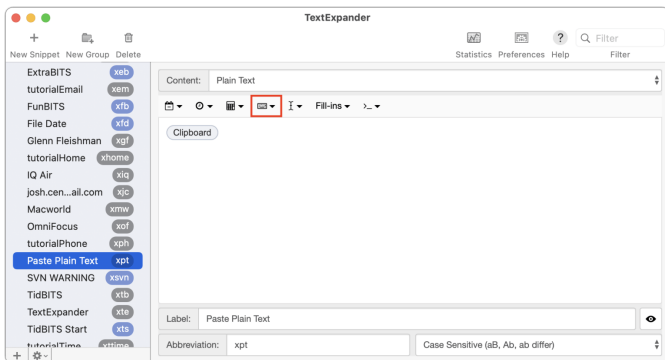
TextExpander

New Snippet New Group Delete

Statistics Preferences Help

Filter

Filter

ExtraBITS xeb
tutorialEmail xem
FunBITS xfb
File Date xfd
Glenn Fleishman xgf
tutorialHome xhome
IQ Air xiq
josh.cen...ail.com xjc
Macworld xmw
OmniFocus xof
tutorialPhone xph
Paste Plain Text xpt
SVN WARNING xsvn
TidBITS xtb
TextExpander xte
TidBITS Start xts
tutorialTime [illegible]

Content: Plain Text

Fill-ins

Clipboard

Label: Paste Plain Text

Abbreviation: xpt

Case Sensitive (aB, Ab, ab differ)